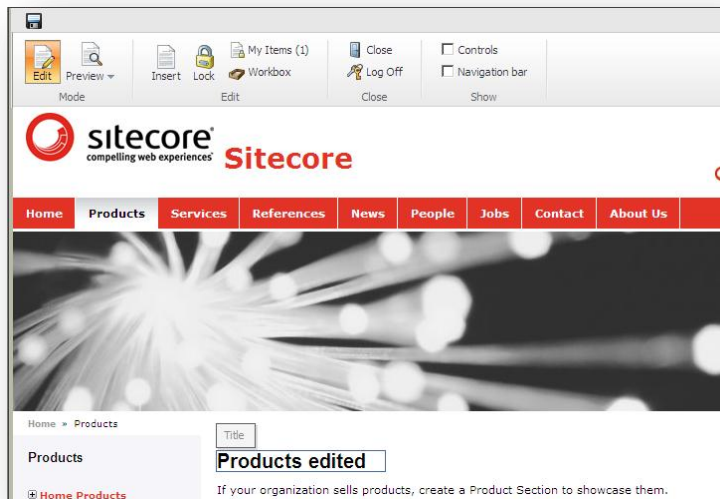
Edit Preview

Mode

Insert Lock

My Items (1)

Workbox

Edit

Close

Log Off

Close

Controls

Navigation bar

Show

sitecore®
compelling web experiences

Sitecore

Home Products Services References News People Jobs Contact About Us

Home » Products

Products

Home Products

Title

Products edited

If your organization sells products, create a Product Section to showcase them.